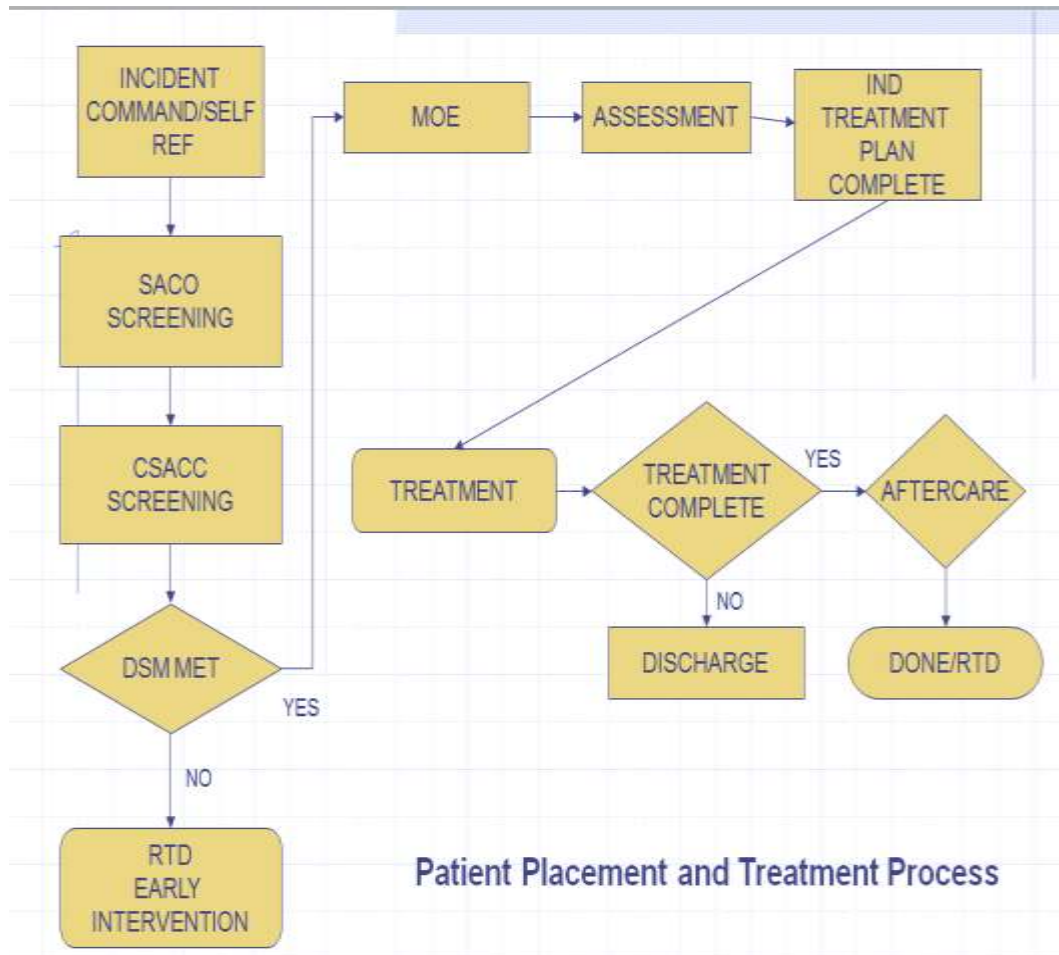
INCIDENT COMMAND/SELF REF

MOE

ASSESSMENT

IND TREATMENT PLAN COMPLETE

SACO SCREENING

CSACC SCREENING

DSM MET

YES

NO

RTD EARLY INTERVENTION

TREATMENT

TREATMENT COMPLETE

YES

AFTERCARE

NO

DISCHARGE

DONE/RTD

Patient Placement and Treatment Process